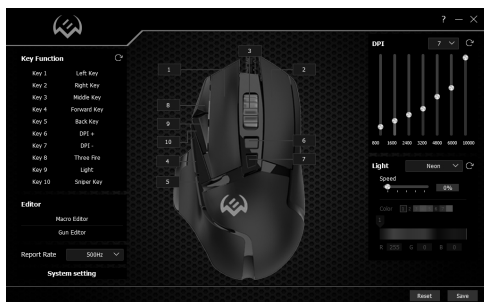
? — ×

Key Function

Key 1 Left Key
Key 2 Right Key
Key 3 Middle Key
Key 4 Forward Key
Key 5 Back Key
Key 6 DPI +
Key 7 DPI -
Key 8 Three Fire
Key 9 Light
Key 10 Sniper Key

Editor

Macro Editor

Gun Editor

Report Rate 500Hz

System setting

3
1
2
8
9
10
4
5
6
7

DPI 7

800 1600 2400 3200 4800 6400 10000

Light Neon

Speed

0%

Color

R 255 G 0 B 0

Reset Save